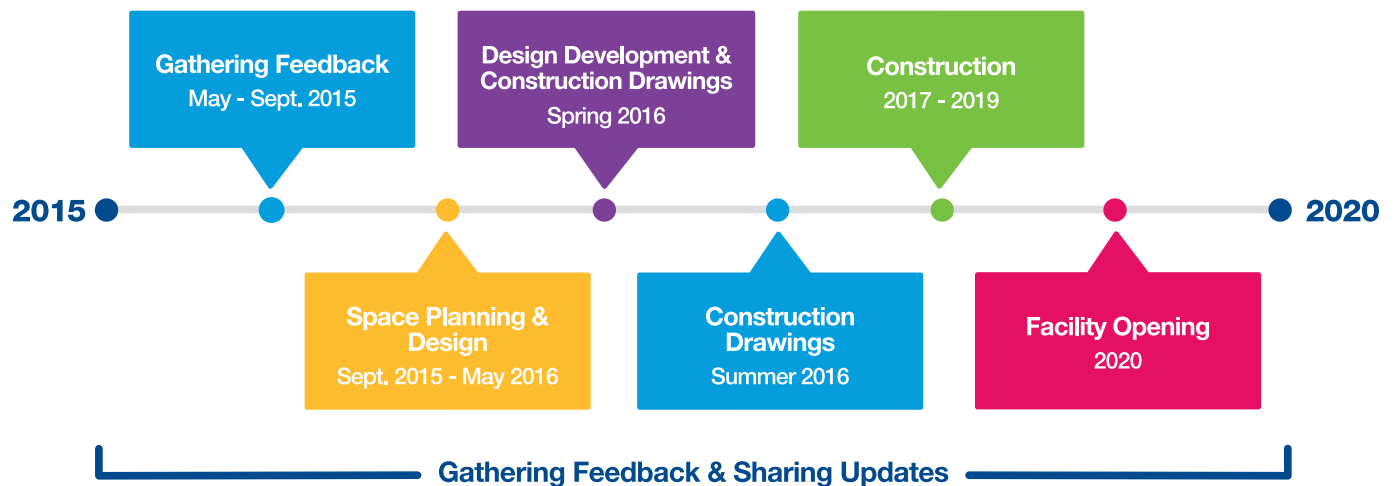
Gathering Feedback
May - Sept. 2015

Design Development & Construction Drawings
Spring 2016

Construction
2017 - 2019

2015

2020

Space Planning & Design
Sept. 2015 - May 2016

Construction Drawings
Summer 2016

Facility Opening
2020

Gathering Feedback & Sharing Updates